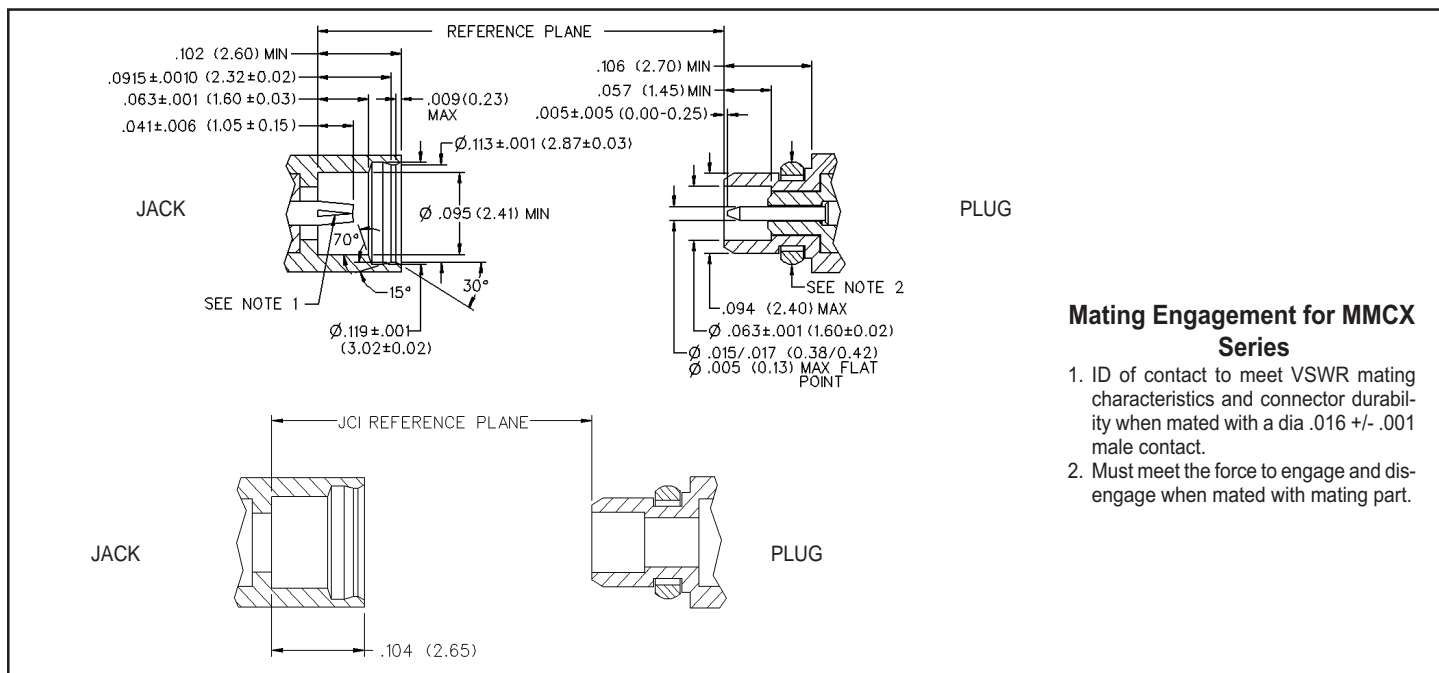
REFERENCE PLANE

.102 (2.60) MIN
.0915±.0010 (2.32±0.02)
.063±.001 (1.60±0.03)
.041±.006 (1.05±0.15)
.009(0.23) MAX
Ø.113±.001 (2.87±0.03)
Ø .095 (2.41) MIN
70°
30°
15°
SEE NOTE 1
Ø.119±.001 (3.02±0.02)

JACK

.106 (2.70) MIN
.057 (1.45) MIN
.005±.005 (0.00-0.25)
SEE NOTE 2
.094 (2.40) MAX
Ø .063±.001 (1.60±0.02)
Ø .015/.017 (0.38/0.42)
Ø .005 (0.13) MAX FLAT POINT

PLUG

Mating Engagement for MMCX Series

1. ID of contact to meet VSWR mating characteristics and connector durability when mated with a dia .016 +/- .001 male contact.
2. Must meet the force to engage and disengage when mated with mating part.

JCI REFERENCE PLANE

JACK

PLUG

.104 (2.65)